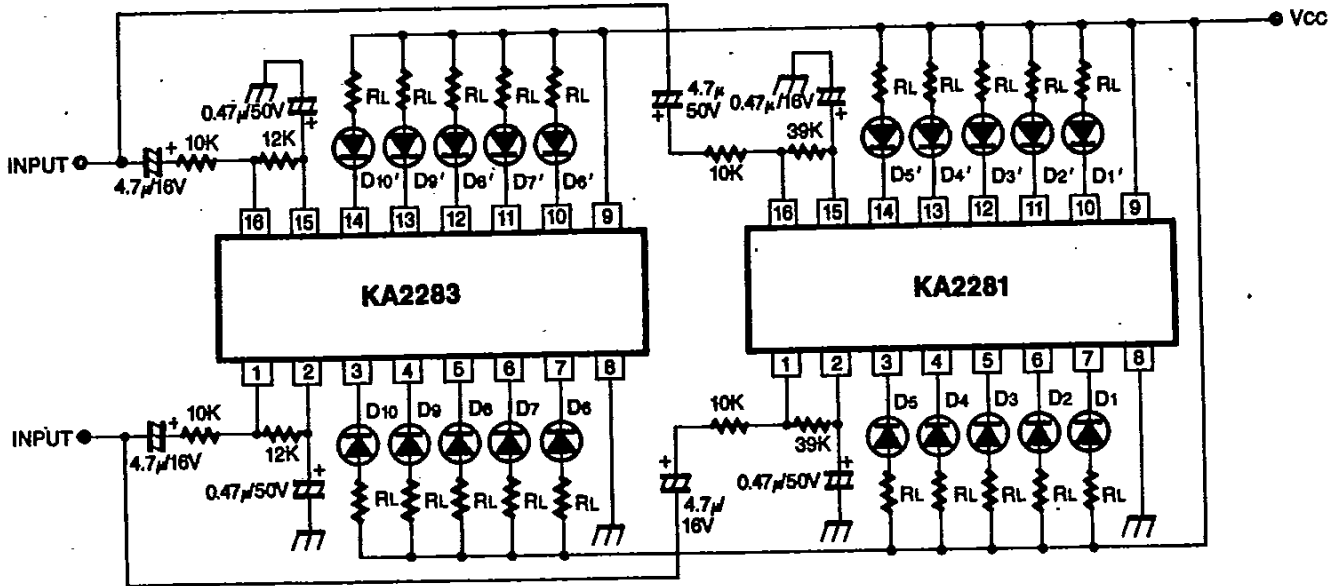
Vcc

INPUT
4.7μ/16V
10K
0.47μ/50V
12K
RL RL RL RL RL
D10' D9' D8' D7' D6'
16 15 14 13 12 11 10 9
KA2283
1 2 3 4 5 6 7 8
INPUT
4.7μ/16V
10K
12K
0.47μ/50V
D10 D9 D8 D7 D6
RL RL RL RL RL

4.7μ
50V
0.47μ/16V
10K
39K
RL RL RL RL RL
D5' D4' D3' D2' D1'
16 15 14 13 12 11 10 9
KA2281
1 2 3 4 5 6 7 8
10K
39K
4.7μ
16V
0.47μ/50V
D5 D4 D3 D2 D1
RL RL RL RL RL